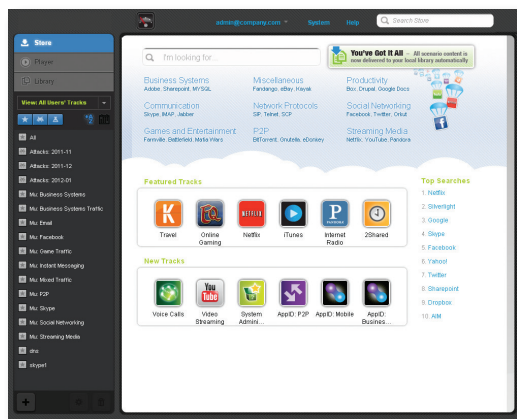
admin@company.com System Help Search Store

Store
Player
Library

View: All Users' Tracks

All
Attacks: 2011-11
Attacks: 2011-12
Attacks: 2012-01
Mu: Business Systems
Mu: Business Systems Traffic
Mu: Email
Mu: Facebook
Mu: Game Traffic
Mu: Instant Messaging
Mu: Mixed Traffic
Mu: P2P
Mu: Skype
Mu: Social Networking
Mu: Streaming Media
dns
skype1

I'm looking for...

You've Got It All – All scenario content is now delivered to your local library automatically.

Business Systems
Adobe, Sharepoint, MYSQL

Miscellaneous
Fandango, eBay, Hayak

Productivity
Box, Drupal, Google Docs

Communication
Skype, IMAP, Jabber

Network Protocols
SIP, Telnet, SCP

Social Networking
Facebook, Twitter, Orkut

Games and Entertainment
Farmville, Battlefield, Mafia Wars

P2P
BitTorrent, Gnutella, eDonkey

Streaming Media
Netflix, YouTube, Pandora

Featured Tracks

Travel
Online Gaming
Netflix
iTunes
Internet Radio
2Shared

New Tracks

Voice Calls
Video Streaming
System Admini...
AppID: P2P
AppID: Mobile
AppID: Busines...

Top Searches
1. Netflix
2. Silverlight
3. Google
4. Skype
5. Facebook
6. Yahoo!
7. Twitter
8. Sharepoint
9. Dropbox
10. AIM